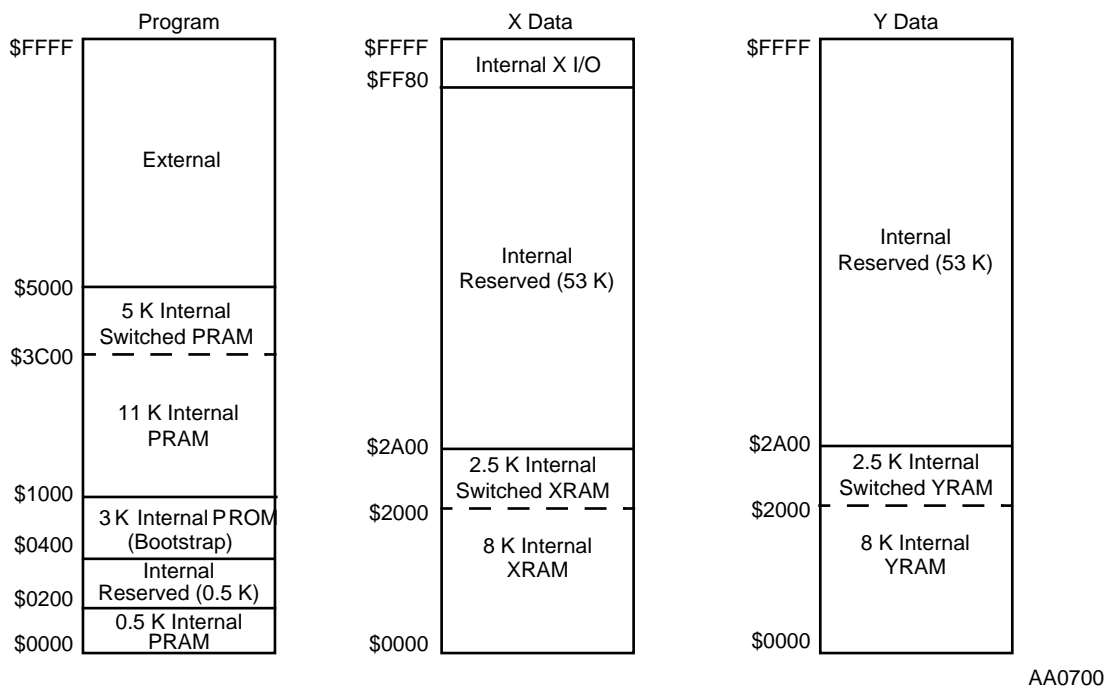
Program

$FFFF

External

$5000

5 K Internal Switched PRAM

$3C00

11 K Internal PRAM

$1000

3 K Internal PROM (Bootstrap)

$0400

Internal Reserved (0.5 K)

$0200

0.5 K Internal PRAM

$0000

X Data

$FFFF

Internal X I/O

$FF80

Internal Reserved (53 K)

$2A00

2.5 K Internal Switched XRAM

$2000

8 K Internal XRAM

$0000

Y Data

$FFFF

Internal Reserved (53 K)

$2A00

2.5 K Internal Switched YRAM

$2000

8 K Internal YRAM

$0000

AA0700